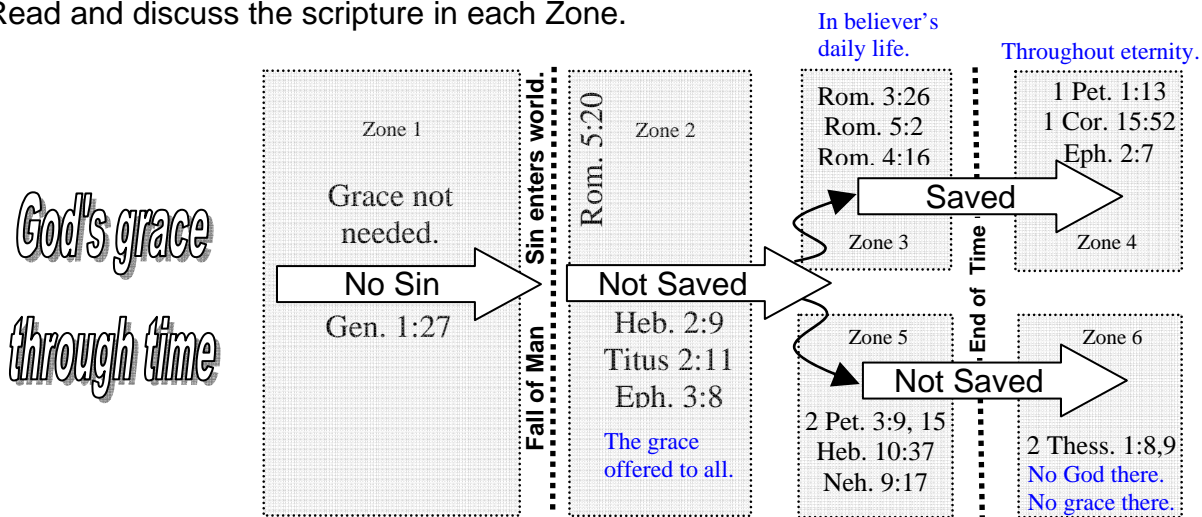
Read and discuss the scripture in each Zone.

God's grace through time

Zone 1

Grace not needed.

No Sin

Gen. 1:27

Sin enters world.

Fall of Man

Zone 2

Rom. 5:20

Not Saved

Heb. 2:9
Titus 2:11
Eph. 3:8

The grace offered to all.

In believer's daily life.

Rom. 3:26
Rom. 5:2
Rom. 4:16

Zone 3

Saved

Zone 5

Not Saved

2 Pet. 3:9, 15
Heb. 10:37
Neh. 9:17

End of Time

Throughout eternity.

1 Pet. 1:13
1 Cor. 15:52
Eph. 2:7

Zone 4

Zone 6

2 Thess. 1:8,9
No God there.
No grace there.